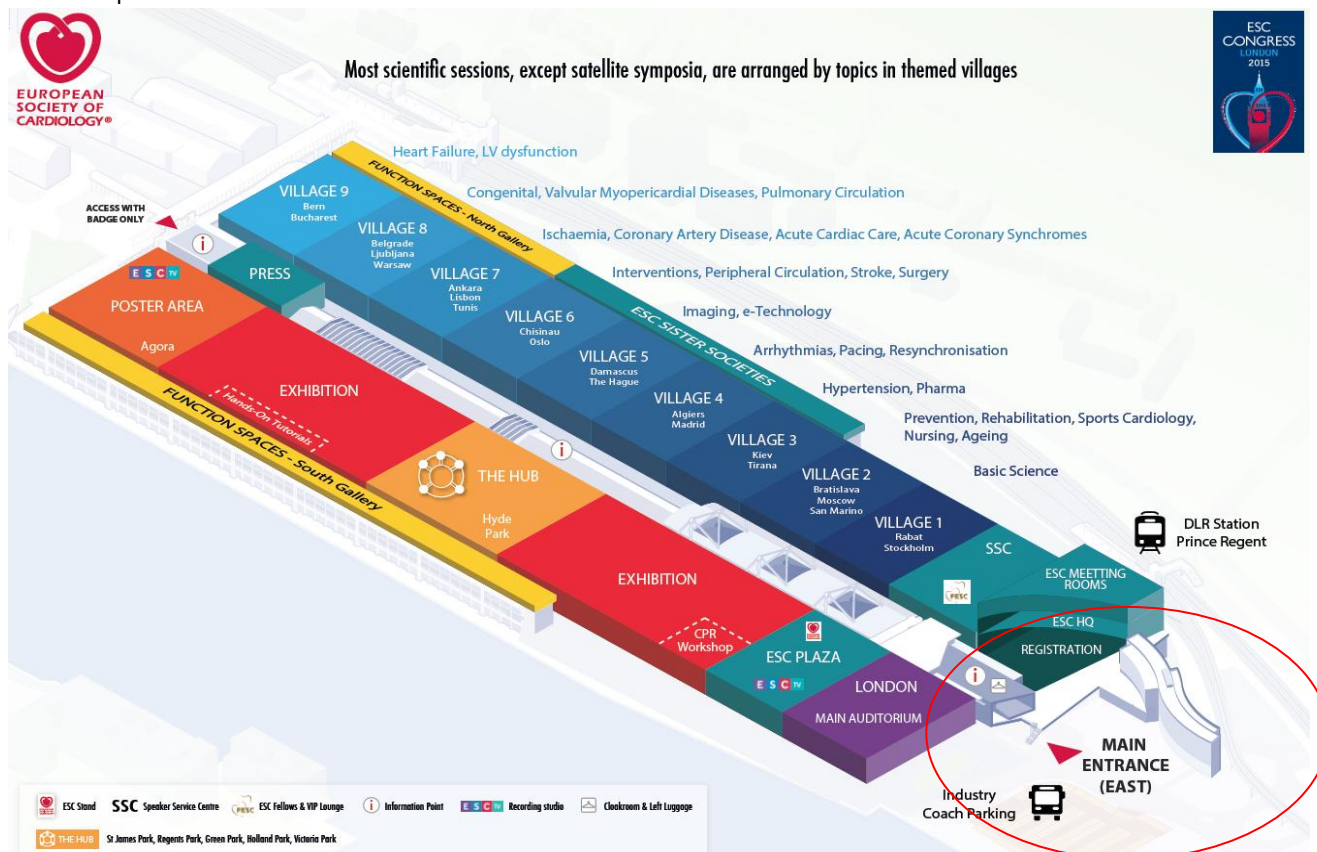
EUROPEAN SOCIETY OF CARDIOLOGY®

Most scientific sessions, except satellite symposia, are arranged by topics in themed villages

ESC CONGRESS LONDON 2015

Heart Failure, LV dysfunction

Congenital, Valvular Myopericardial Diseases, Pulmonary Circulation

Ischaemia, Coronary Artery Disease, Acute Cardiac Care, Acute Coronary Synchromes

Interventions, Peripheral Circulation, Stroke, Surgery

Imaging, e-Technology

Arrhythmias, Pacing, Resynchronisation

Hypertension, Pharma

Prevention, Rehabilitation, Sports Cardiology, Nursing, Ageing

Basic Science

FUNCTION SPACES - North Gallery

ESC SISTER SOCIETIES

ACCESS WITH BADGE ONLY

VILLAGE 9 Bern Bucharest

VILLAGE 8 Belgrade Ljubljana Warsaw

VILLAGE 7 Ankara Lisbon Tunis

VILLAGE 6 Chisinau Oslo

VILLAGE 5 Damascus The Hague

VILLAGE 4 Algiers Madrid

VILLAGE 3 Kiev Tirana

VILLAGE 2 Bratislava Moscow San Marino

VILLAGE 1 Rabat Stockholm

ESC TV

PRESS

POSTER AREA

Agora

EXHIBITION

Hands-On Tutorials

FUNCTION SPACES - South Gallery

THE HUB

Hyde Park

EXHIBITION

CPR Workshop

ESC PLAZA

ESC TV

LONDON

MAIN AUDITORIUM

SSC

ESC MEETTING ROOMS

ESC HQ

REGISTRATION

DLR Station Prince Regent

MAIN ENTRANCE (EAST)

Industry Coach Parking

ESC Stand SSC Speaker Service Centre ESC Fellows & VIP Lounge Information Point ESC TV Recording studio Cloakroom & Left Luggage

THE HUB St James Park, Regents Park, Green Park, Holland Park, Victoria Park